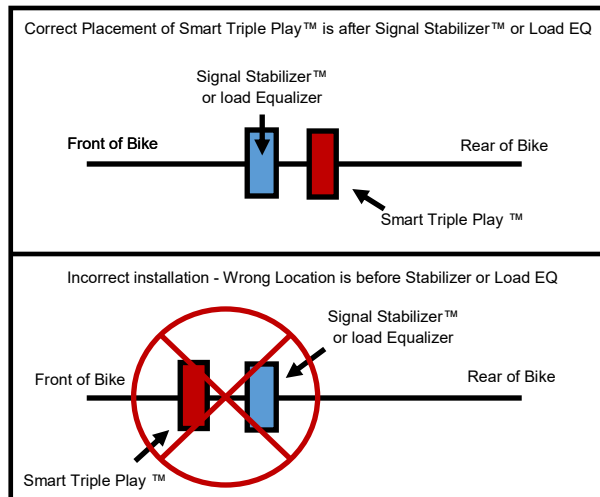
Correct Placement of Smart Triple Play™ is after Signal Stabilizer™ or Load EQ

Signal Stabilizer™
or load Equalizer

Front of Bike

Rear of Bike

Smart Triple Play ™

Incorrect installation - Wrong Location is before Stabilizer or Load EQ

Signal Stabilizer™
or load Equalizer

Front of Bike

Rear of Bike

Smart Triple Play ™